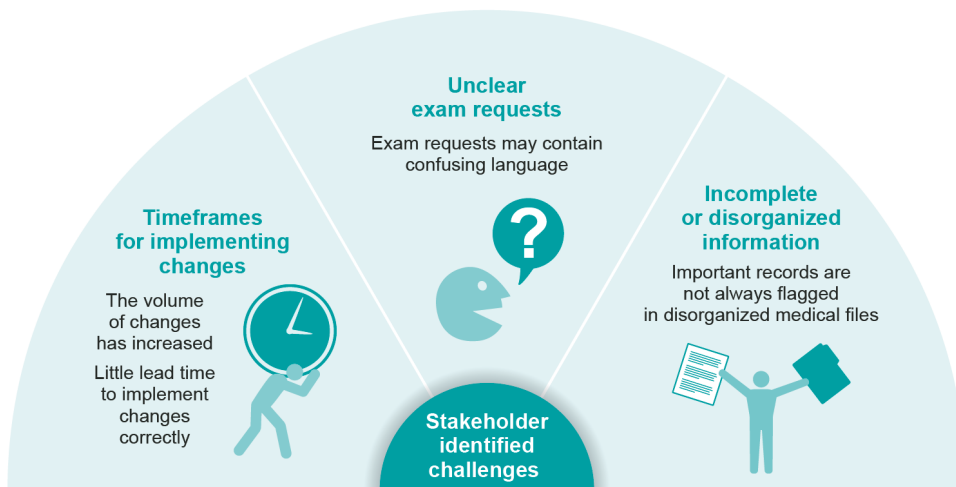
Unclear exam requests

Exam requests may contain confusing language

?

Timeframes for implementing changes

The volume of changes has increased

Little lead time to implement changes correctly

Incomplete or disorganized information

Important records are not always flagged in disorganized medical files

Stakeholder identified challenges